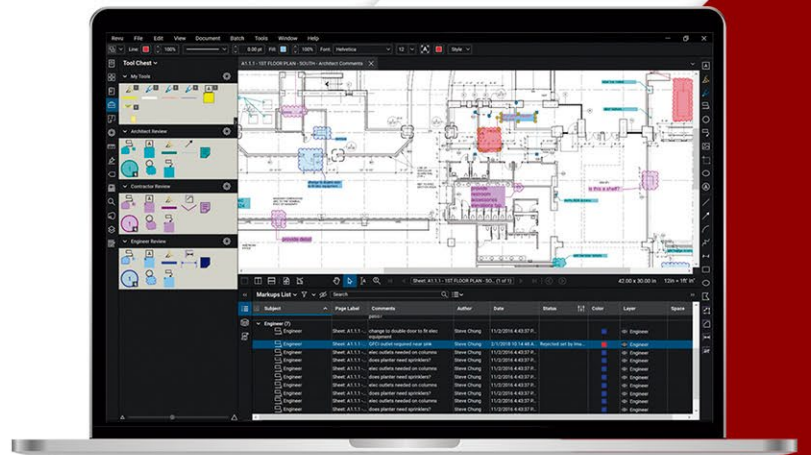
Revu File Edit View Document Batch Tools Window Help

Line 100% 0.00 pt Fill 100% Font: Helvetica 12 Style

Tool Chest

My Tools

Architect Review

Contractor Review

Engineer Review

A1.1.1 - 1ST FLOOR PLAN - SOUTH - Architect Comments

is this a shaft?

provide detail

Sheet: A1.1.1 - 1ST FLOOR PLAN - SO... (1 of 1)

42.00 x 30.00 in

12in = 1ft 0in

Markups List

Search

| Subject | Page Label | Comments | Author | Date | Status | Color | Layer | Space |
|---|---|---|---|---|---|---|---|---|
| Engineer (7) | | | | | | | | |
| Engineer | Sheet: A1.1.1... | change to double door to fit elec equipment | Steve Chung | | | | Engineer | |
| Engineer | Sheet: A1.1.1... | GFCI outlet required near sink | Steve Chung | 1/1/2016 4:50:03 PM | Rejected set by Ima... | | Engineer | |
| Engineer | Sheet: A1.1.1... | elec outlets needed on columns | Steve Chung | 1/1/2016 4:50:03 PM | | | Engineer | |
| Engineer | Sheet: A1.1.1... | does planter need sprinkles? | Steve Chung | 1/1/2016 4:50:03 PM | | | Engineer | |
| Engineer | Sheet: A1.1.1... | elec outlets needed on columns | Steve Chung | 1/1/2016 4:50:03 PM | | | Engineer | |
| Engineer | Sheet: A1.1.1... | elec outlets needed on columns | Steve Chung | 1/1/2016 4:50:03 PM | | | Engineer | |
| Engineer | Sheet: A1.1.1... | does planter need sprinkles? | Steve Chung | 1/1/2016 4:50:03 PM | | | Engineer | |
| Engineer | Sheet: A1.1.1... | elec outlets needed on columns | Steve Chung | 1/1/2016 4:50:03 PM | | | Engineer | |
| Engineer | Sheet: A1.1.1... | does planter need sprinkles? | Steve Chung | 1/1/2016 4:50:03 PM | | | Engineer | |